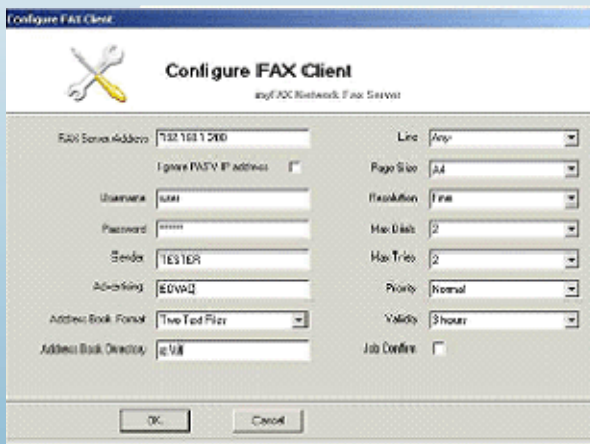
Configure FAX Client

Configure IFAX Client
myFAX Network Fax Server

FAX Server Address 192.168.1.200
Ignore PASV IP address
Username user
Password ******
Sender TESTER
Advertising EDVAQ
Address Book Format Two Text Files
Address Book Directory c:\fa

Line Any
Page Size A4
Resolution Fine
Max Dials 2
Max Tries 2
Priority Normal
Validity 3 hour
Job Confirm

OK Cancel